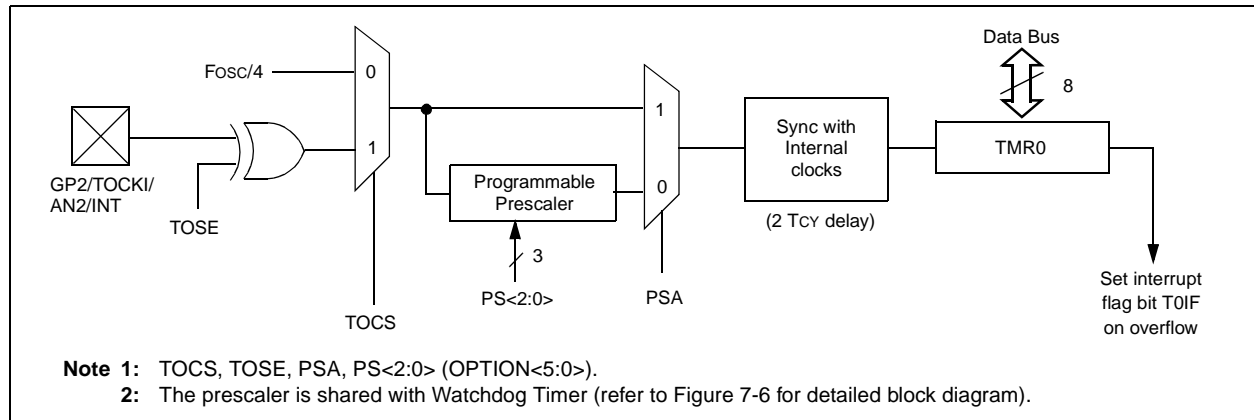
Data Bus

FOSC/4

0

8

1

Sync with Internal clocks

TMR0

1

GP2/TOCKI/AN2/INT

Programmable Prescaler

0

TOSE

(2 TCY delay)

3

PS<2:0>

PSA

Set interrupt flag bit T0IF on overflow

TOCS

Note 1: TOCS, TOSE, PSA, PS<2:0> (OPTION<5:0>).

2: The prescaler is shared with Watchdog Timer (refer to Figure 7-6 for detailed block diagram).